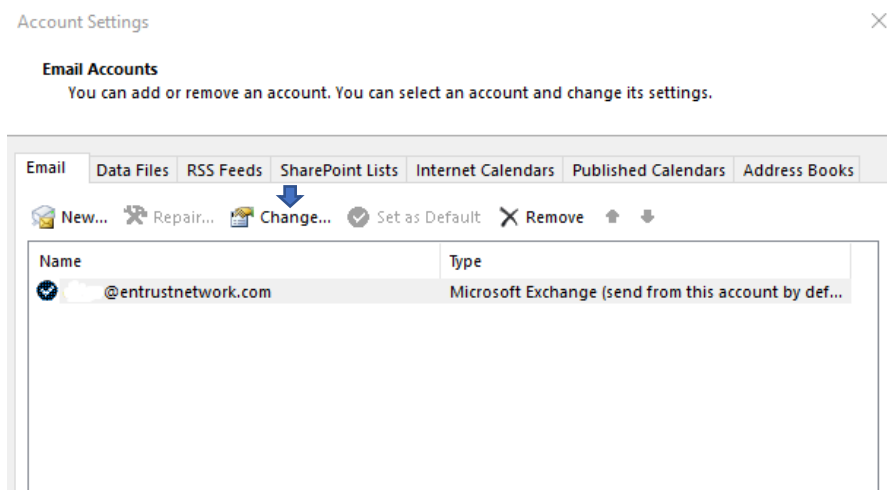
Account Settings

Email Accounts
You can add or remove an account. You can select an account and change its settings.

Email | Data Files | RSS Feeds | SharePoint Lists | Internet Calendars | Published Calendars | Address Books

New... Repair... Change... Set as Default Remove

| Name | Type |
|---|---|
| @entrustnetwork.com | Microsoft Exchange (send from this account by def... |